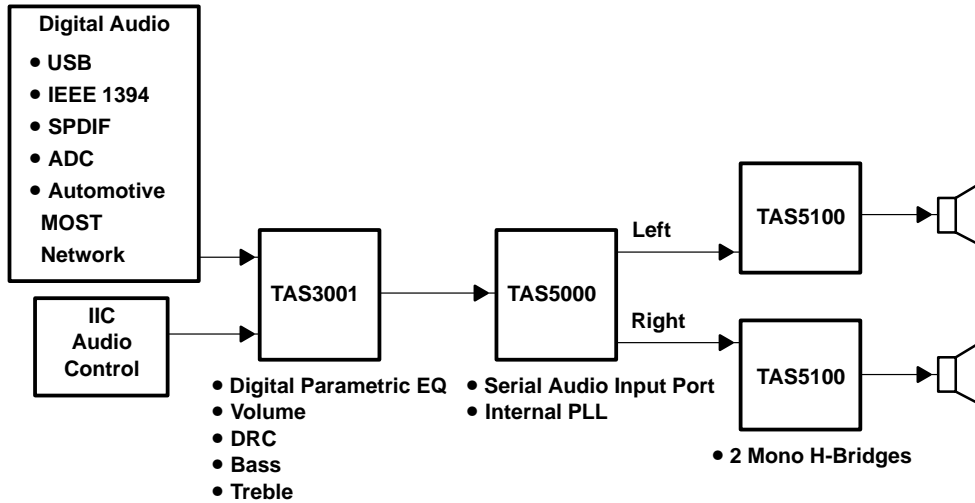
Digital Audio
• USB
• IEEE 1394
• SPDIF
• ADC
• Automotive MOST Network

IIC Audio Control

TAS3001
• Digital Parametric EQ
• Volume
• DRC
• Bass
• Treble

TAS5000
• Serial Audio Input Port
• Internal PLL

Left

Right

TAS5100

TAS5100

• 2 Mono H-Bridges